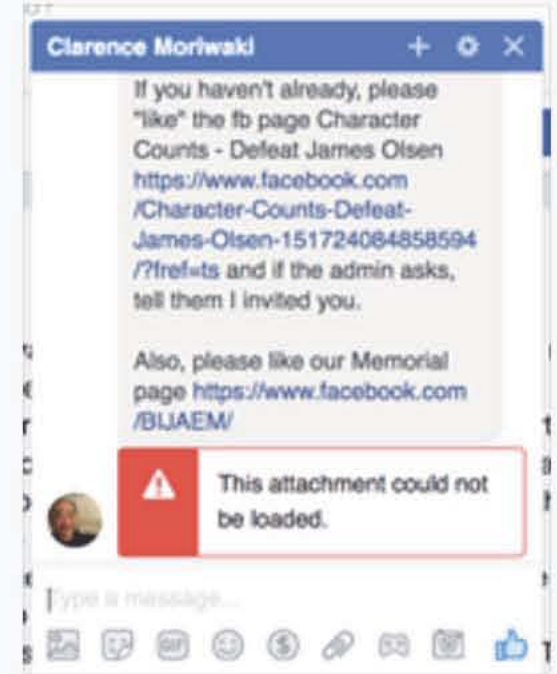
Clarence Moriwaki

If you haven't already, please "like" the fb page Character Counts - Defeat James Olsen https://www.facebook.com/Character-Counts-Defeat-James-Olsen-151724084858594/?fref=ts and if the admin asks, tell them I invited you.

Also, please like our Memorial page https://www.facebook.com/BIJAEM/

This attachment could not be loaded.

Type a message...

GIF